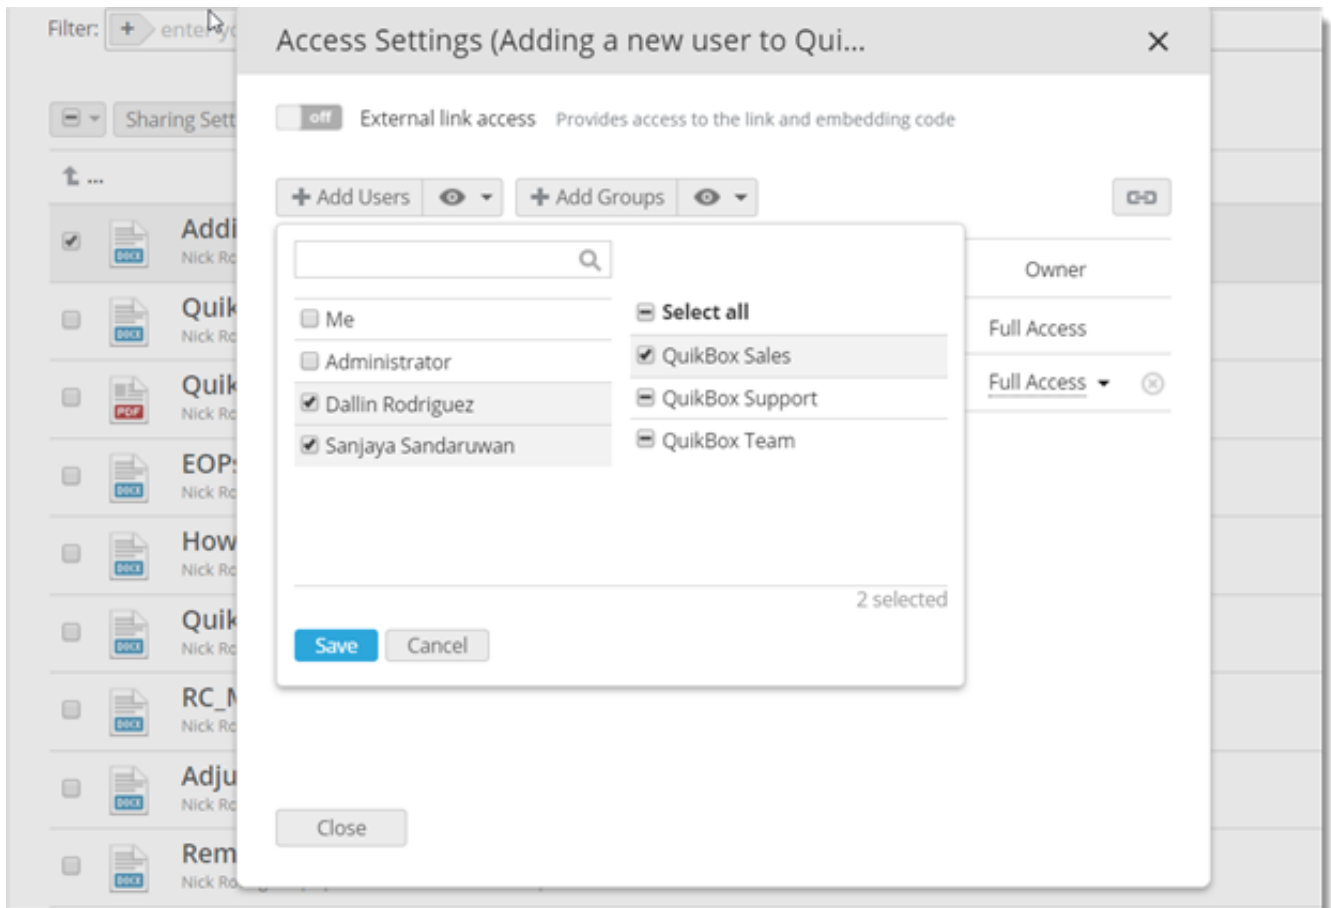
Filter: + enter

Sharing Sett

Addi
Nick Ro

Quik
Nick Ro

Quik
Nick Ro

EOP
Nick Ro

How
Nick Ro

Quik
Nick Ro

RC_N
Nick Ro

Adju
Nick Ro

Rem
Nick Ro

Access Settings (Adding a new user to Qui...

off External link access Provides access to the link and embedding code

+ Add Users + Add Groups

Me
Administrator
Dallin Rodriguez
Sanjaya Sandaruwan

Select all
QuikBox Sales
QuikBox Support
QuikBox Team

2 selected

Save Cancel

Owner
Full Access
Full Access

Close